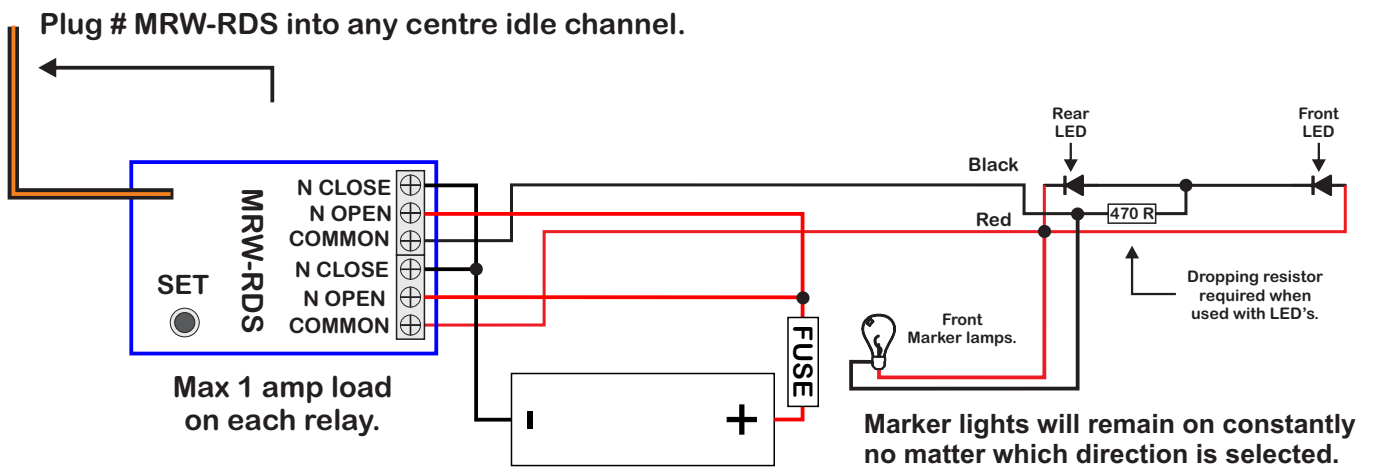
Plug # MRW-RDS into any centre idle channel.

MRW-RDS

N CLOSE
N OPEN
COMMON
N CLOSE
N OPEN
COMMON

SET

Max 1 amp load on each relay.

FUSE

-
+

Black

Red

Rear LED

Front LED

470 R

Dropping resistor required when used with LED's.

Front Marker lamps.

Marker lights will remain on constantly no matter which direction is selected.